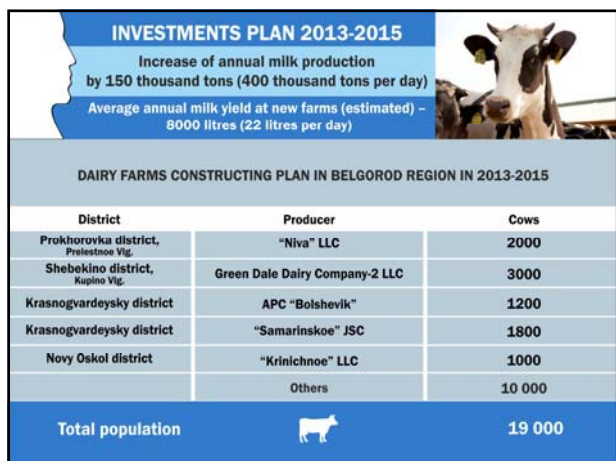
INVESTMENTS PLAN 2013-2015

Increase of annual milk production by 150 thousand tons (400 thousand tons per day)

Average annual milk yield at new farms (estimated) – 8000 litres (22 litres per day)

DAIRY FARMS CONSTRUCTING PLAN IN BELGOROD REGION IN 2013-2015

| District | Producer | Cows |
|---|---|---|
| Prokhorovka district, Prelestnoe Vlg. | "Niva" LLC | 2000 |
| Shebekino district, Kupino Vlg. | Green Dale Dairy Company-2 LLC | 3000 |
| Krasnogvardeysky district | APC "Bolshevik" | 1200 |
| Krasnogvardeysky district | "Samarinskoe" JSC | 1800 |
| Novy Oskol district | "Krinichnoe" LLC | 1000 |
| | Others | 10 000 |

Total population 19 000